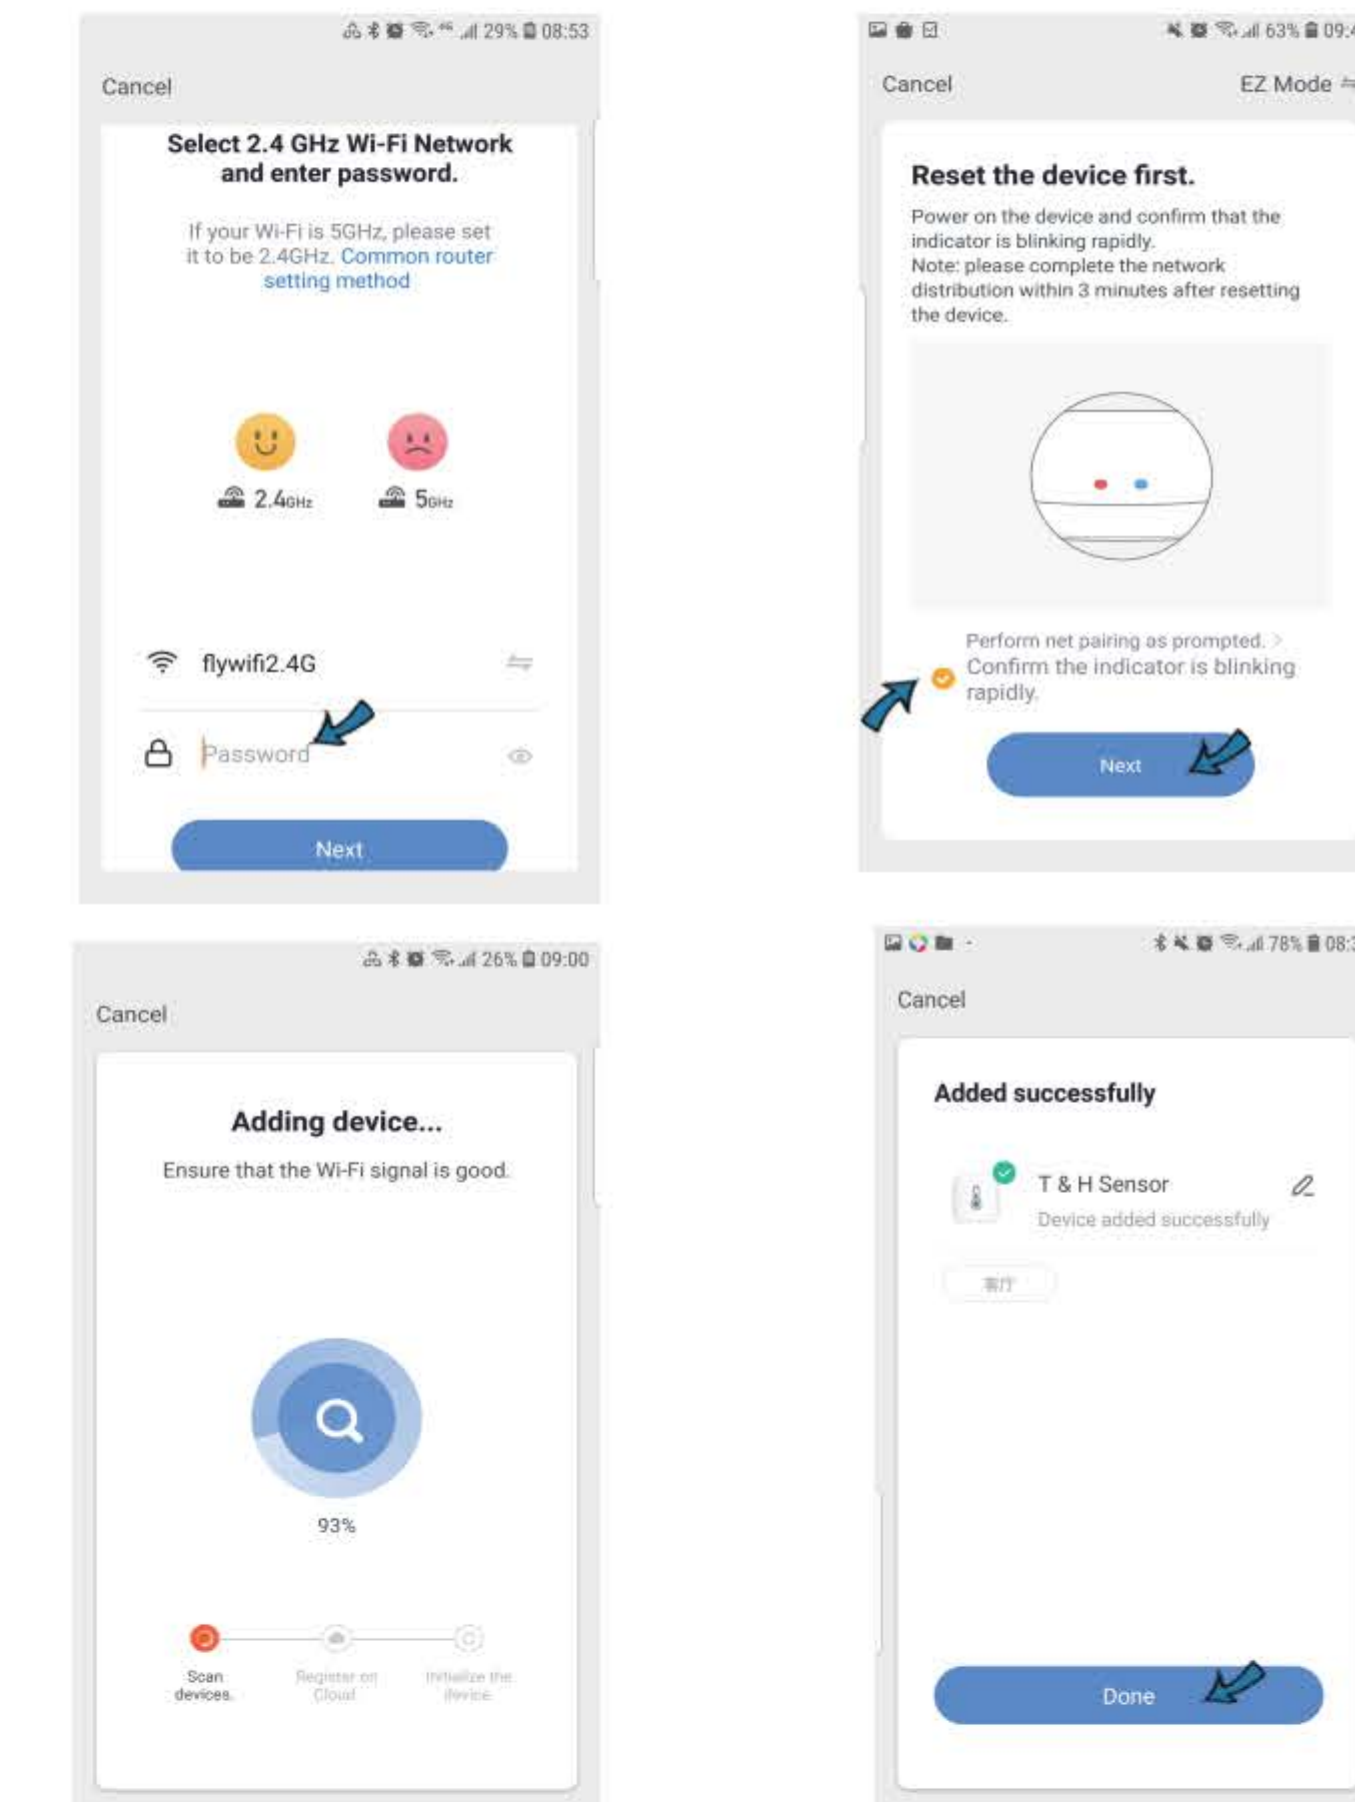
29% 08:53

Cancel

Select 2.4 GHz Wi-Fi Network and enter password.

If your Wi-Fi is 5GHz, please set it to be 2.4GHz. Common router setting method

2.4GHz 5GHz

flywifi2.4G

Password

Next

63% 09:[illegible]

Cancel EZ Mode

Reset the device first.

Power on the device and confirm that the indicator is blinking rapidly.
Note: please complete the network distribution within 3 minutes after resetting the device.

Perform net pairing as prompted. >

Confirm the indicator is blinking rapidly.

Next

26% 09:00

Cancel

Adding device...

Ensure that the Wi-Fi signal is good.

93%

Scan devices. Register on Cloud Initialize the device

78% 08:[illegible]

Cancel

Added successfully

T & H Sensor

Device added successfully

客厅

Done